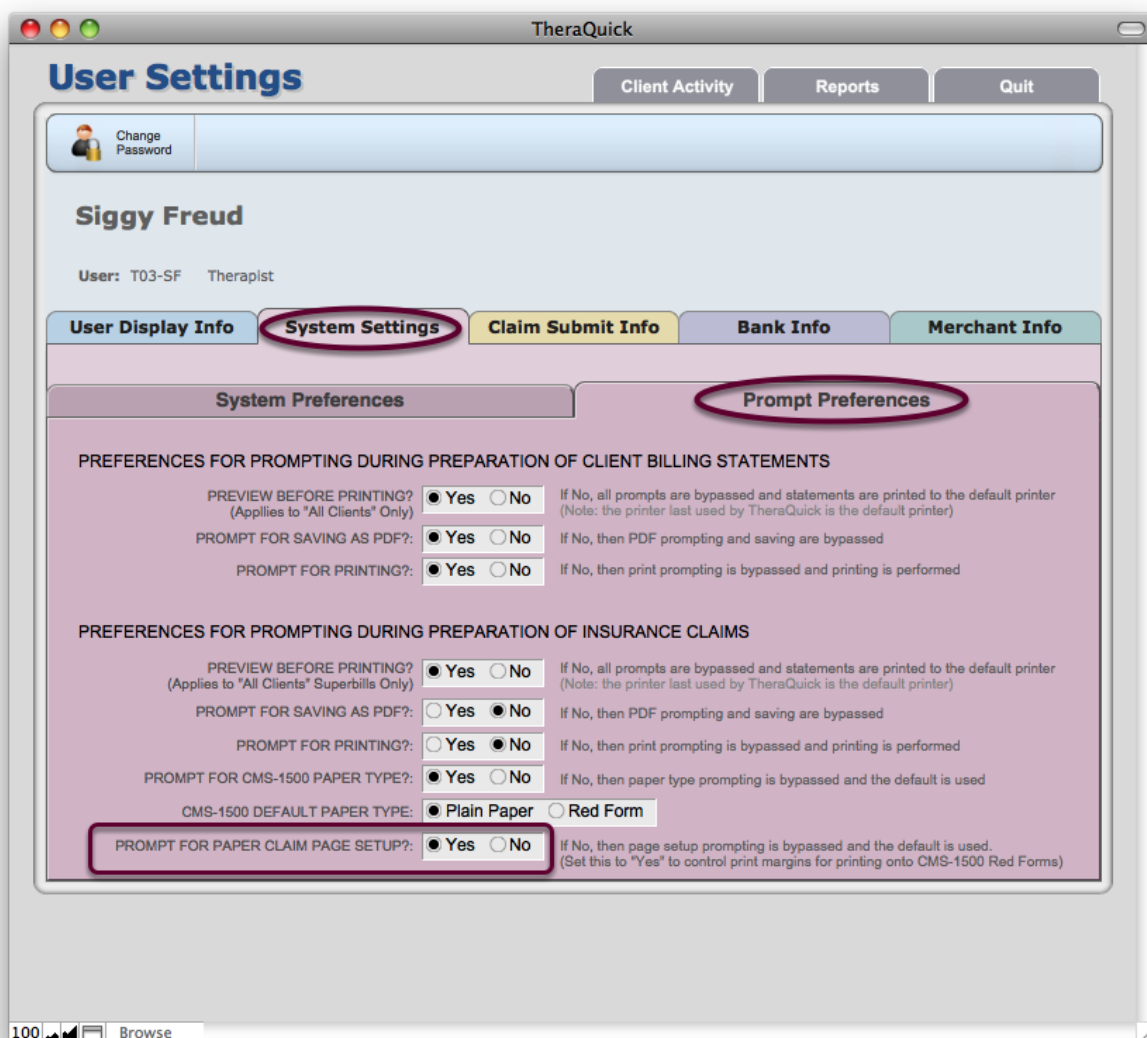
TheraQuick

User Settings

Client Activity
Reports
Quit

Change Password

Siggy Freud

User: T03-SF Therapist

User Display Info
System Settings
Claim Submit Info
Bank Info
Merchant Info

System Preferences
Prompt Preferences

PREFERENCES FOR PROMPTING DURING PREPARATION OF CLIENT BILLING STATEMENTS

PREVIEW BEFORE PRINTING? (Appllies to "All Clients" Only) Yes No If No, all prompts are bypassed and statements are printed to the default printer (Note: the printer last used by TheraQuick is the default printer)

PROMPT FOR SAVING AS PDF?: Yes No If No, then PDF prompting and saving are bypassed

PROMPT FOR PRINTING?: Yes No If No, then print prompting is bypassed and printing is performed

PREFERENCES FOR PROMPTING DURING PREPARATION OF INSURANCE CLAIMS

PREVIEW BEFORE PRINTING? (Applies to "All Clients" Superbills Only) Yes No If No, all prompts are bypassed and statements are printed to the default printer (Note: the printer last used by TheraQuick is the default printer)

PROMPT FOR SAVING AS PDF?: Yes No If No, then PDF prompting and saving are bypassed

PROMPT FOR PRINTING?: Yes No If No, then print prompting is bypassed and printing is performed

PROMPT FOR CMS-1500 PAPER TYPE?: Yes No If No, then paper type prompting is bypassed and the default is used

CMS-1500 DEFAULT PAPER TYPE: Plain Paper Red Form

PROMPT FOR PAPER CLAIM PAGE SETUP?: Yes No If No, then page setup prompting is bypassed and the default is used. (Set this to "Yes" to control print margins for printing onto CMS-1500 Red Forms)

100 Browse